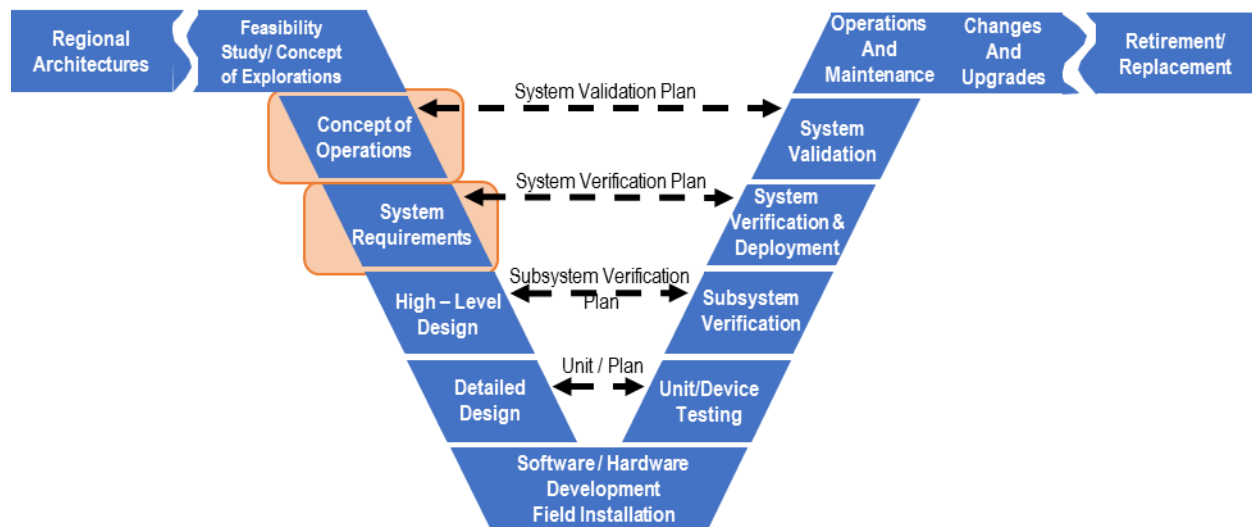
Regional Architectures

Feasibility Study/ Concept of Explorations

Operations And Maintenance

Changes And Upgrades

Retirement/ Replacement

System Validation Plan

Concept of Operations

System Validation

System Verification Plan

System Requirements

System Verification & Deployment

Subsystem Verification Plan

High – Level Design

Subsystem Verification

Unit / Plan

Detailed Design

Unit/Device Testing

Software / Hardware Development Field Installation